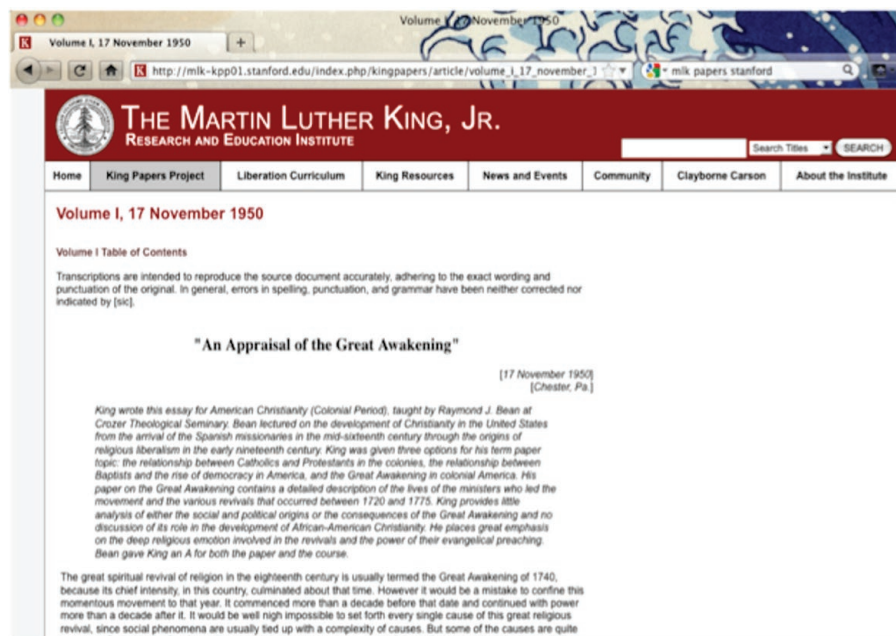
Volume I, 17 November 1950

Volume I, 17 November 1950

+

http://mlk-kpp01.stanford.edu/index.php/kingpapers/article/volume_i_17_november_1

mlk papers stanford

THE MARTIN LUTHER KING, JR.
RESEARCH AND EDUCATION INSTITUTE

Search Titles SEARCH

Home | King Papers Project | Liberation Curriculum | King Resources | News and Events | Community | Clayborne Carson | About the Institute

Volume I, 17 November 1950

Volume I Table of Contents

Transcriptions are intended to reproduce the source document accurately, adhering to the exact wording and punctuation of the original. In general, errors in spelling, punctuation, and grammar have been neither corrected nor indicated by [sic].

"An Appraisal of the Great Awakening"

[17 November 1950]
[Chester, Pa.]

King wrote this essay for American Christianity (Colonial Period), taught by Raymond J. Bean at Crozer Theological Seminary. Bean lectured on the development of Christianity in the United States from the arrival of the Spanish missionaries in the mid-sixteenth century through the origins of religious liberalism in the early nineteenth century. King was given three options for his term paper topic: the relationship between Catholics and Protestants in the colonies, the relationship between Baptists and the rise of democracy in America, and the Great Awakening in colonial America. His paper on the Great Awakening contains a detailed description of the lives of the ministers who led the movement and the various revivals that occurred between 1720 and 1775. King provides little analysis of either the social and political origins or the consequences of the Great Awakening and no discussion of its role in the development of African-American Christianity. He places great emphasis on the deep religious emotion involved in the revivals and the power of their evangelical preaching. Bean gave King an A for both the paper and the course.

The great spiritual revival of religion in the eighteenth century is usually termed the Great Awakening of 1740, because its chief intensity, in this country, culminated about that time. However it would be a mistake to confine this momentous movement to that year. It commenced more than a decade before that date and continued with power more than a decade after it. It would be well nigh impossible to set forth every single cause of this great religious revival, since social phenomena are usually tied up with a complexity of causes. But some of the causes are quite